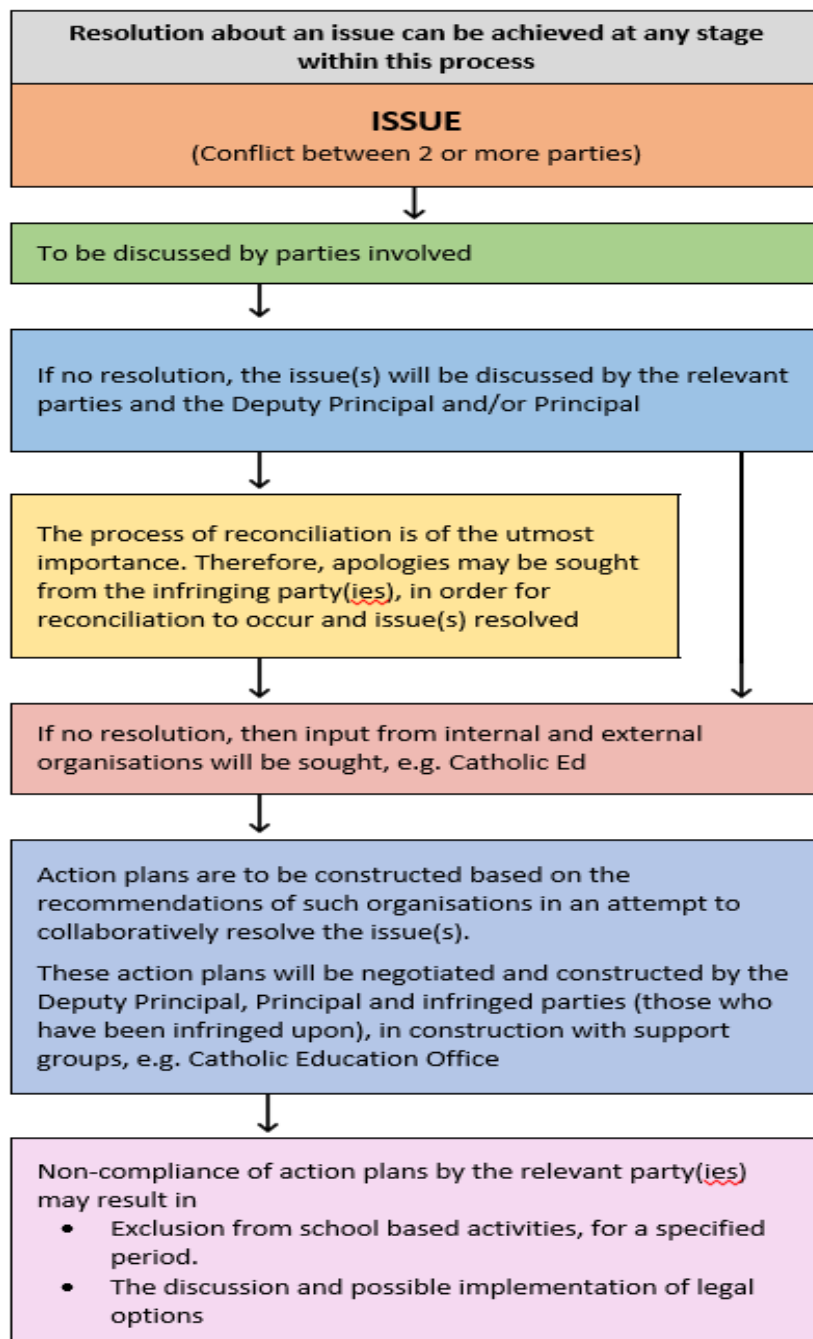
Resolution about an issue can be achieved at any stage within this process

ISSUE
(Conflict between 2 or more parties)

To be discussed by parties involved

If no resolution, the issue(s) will be discussed by the relevant parties and the Deputy Principal and/or Principal

The process of reconciliation is of the utmost importance. Therefore, apologies may be sought from the infringing party(ies), in order for reconciliation to occur and issue(s) resolved

If no resolution, then input from internal and external organisations will be sought, e.g. Catholic Ed

Action plans are to be constructed based on the recommendations of such organisations in an attempt to collaboratively resolve the issue(s).

These action plans will be negotiated and constructed by the Deputy Principal, Principal and infringed parties (those who have been infringed upon), in construction with support groups, e.g. Catholic Education Office

Non-compliance of action plans by the relevant party(ies) may result in
- Exclusion from school based activities, for a specified period.
- The discussion and possible implementation of legal options